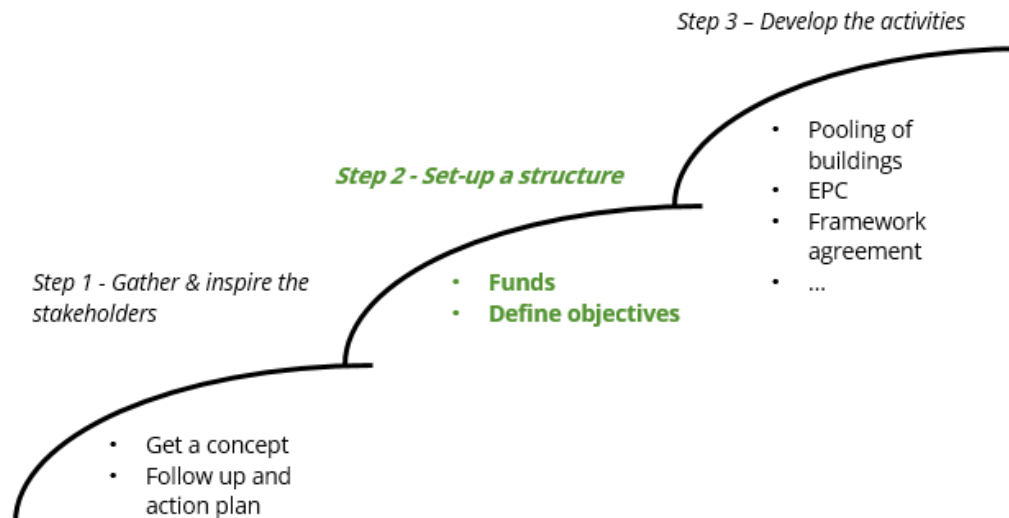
Step 1 - Gather & inspire the stakeholders

- Get a concept
- Follow up and action plan

Step 2 - Set-up a structure

- Funds
- Define objectives

Step 3 – Develop the activities

- Pooling of buildings
- EPC
- Framework agreement
- ...